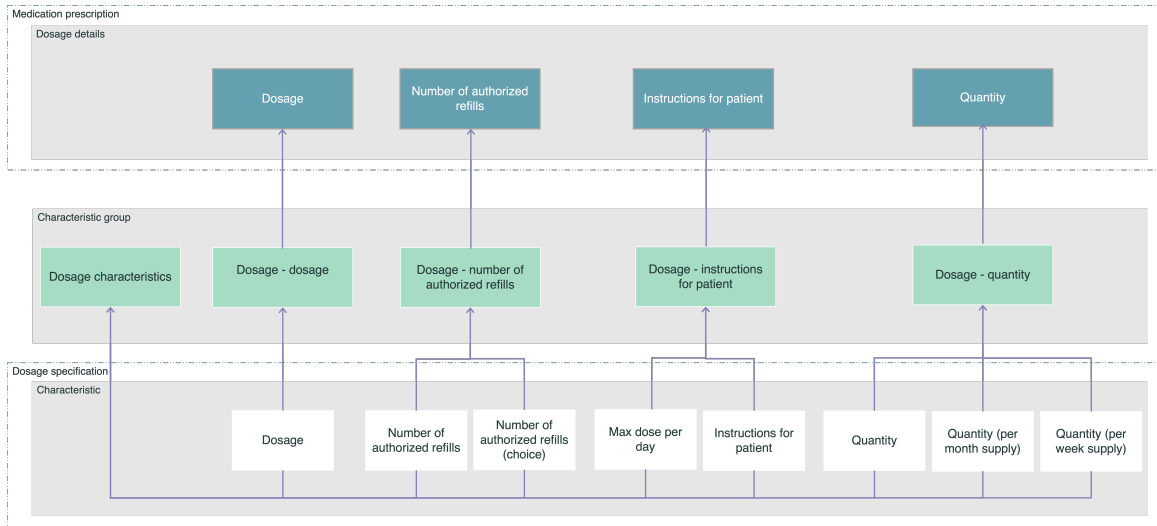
Medication prescription

Dosage details

Dosage

Number of authorized refills

Instructions for patient

Quantity

Characteristic group

Dosage characteristics

Dosage - dosage

Dosage - number of authorized refills

Dosage - instructions for patient

Dosage - quantity

Dosage specification

Characteristic

Dosage

Number of authorized refills

Number of authorized refills (choice)

Max dose per day

Instructions for patient

Quantity

Quantity (per month supply)

Quantity (per week supply)